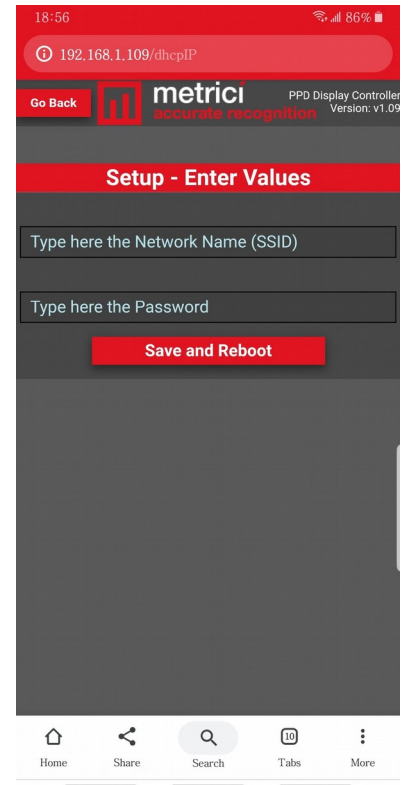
18:56

86%

192.168.1.109/dhcpIP

Go Back

metrici
accurate recognition

PPD Display Controller
Version: v1.09

Setup - Enter Values

Type here the Network Name (SSID)

Type here the Password

Save and Reboot

Home
Share
Search
10
Tabs
More